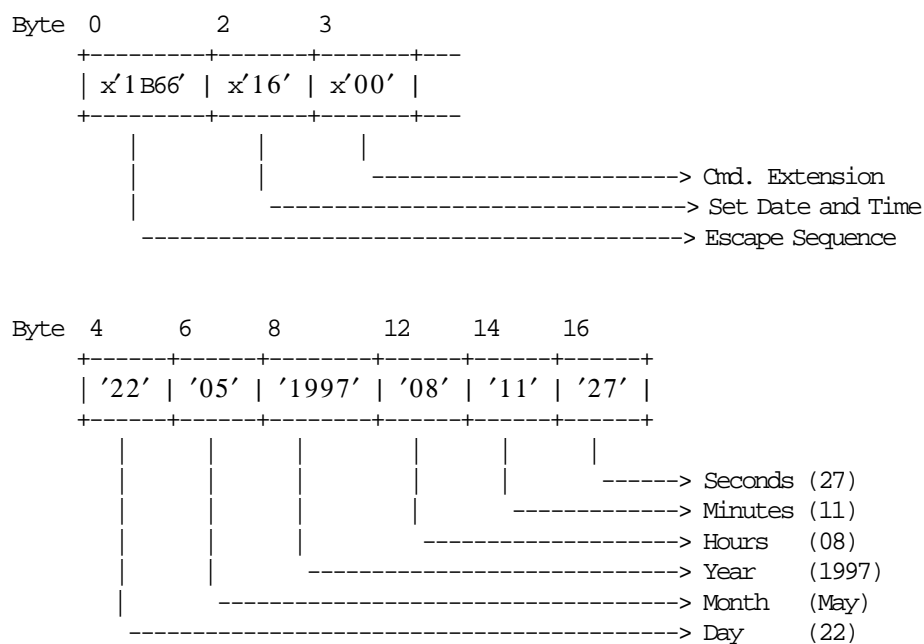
Byte 0 2 3

| x'1B66' | x'16' | x'00' |

Cmd. Extension
Set Date and Time
Escape Sequence

Byte 4 6 8 12 14 16

| '22' | '05' | '1997' | '08' | '11' | '27' |

Seconds (27)
Minutes (11)
Hours (08)
Year (1997)
Month (May)
Day (22)